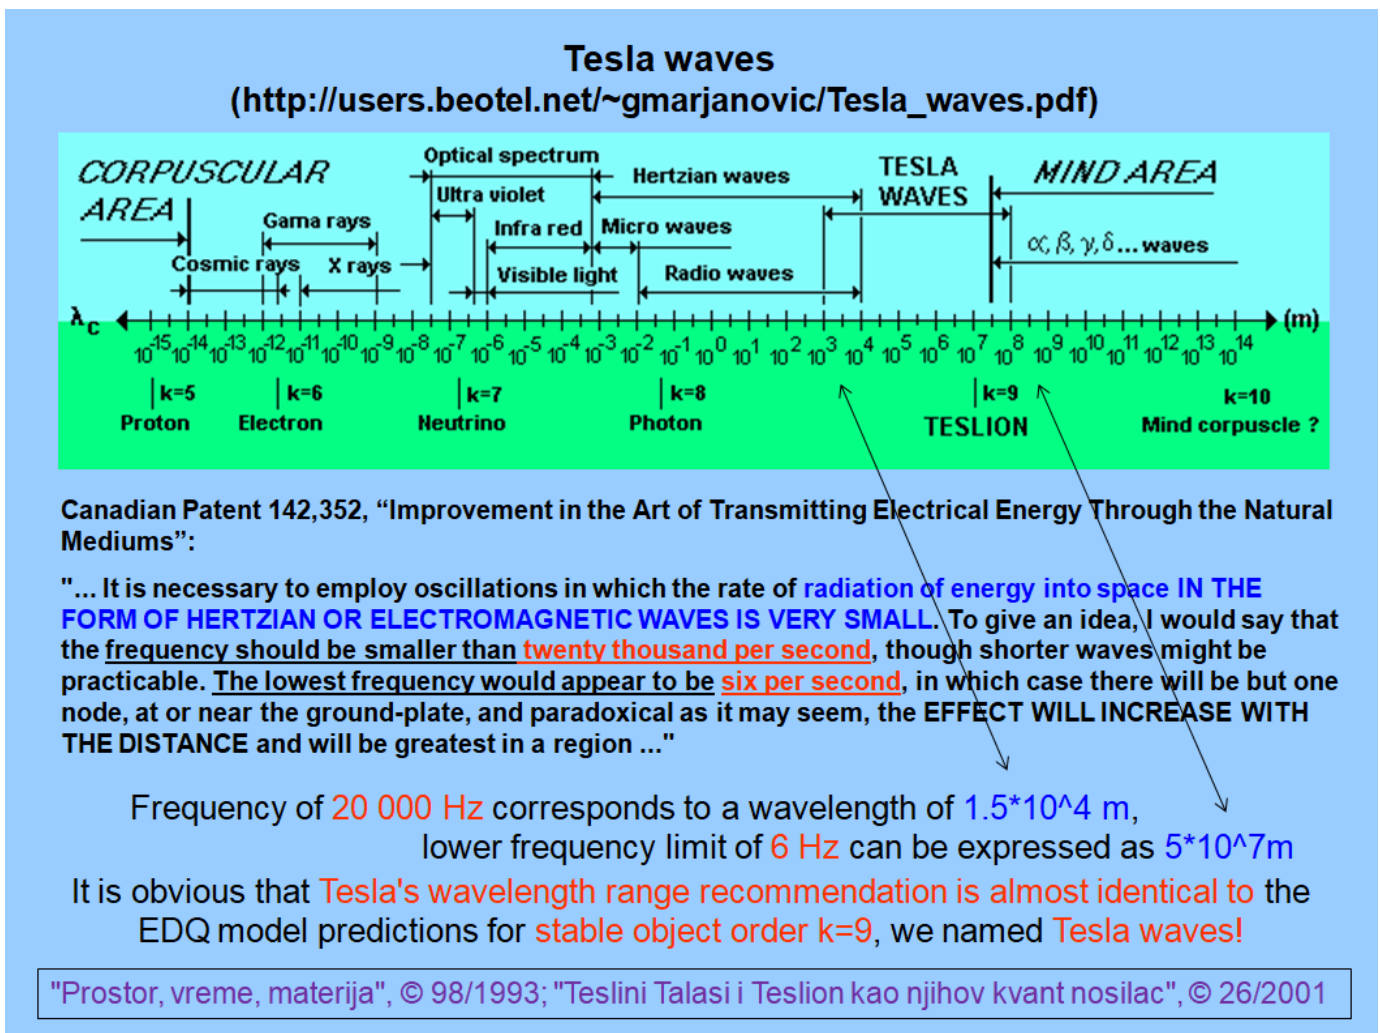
Tesla waves
(http://users.beotel.net/~gmarjanovic/Tesla_waves.pdf)

CORPUSCULAR AREA

Optical spectrum

Ultra violet

Hertzian waves

TESLA WAVES

MIND AREA

Gama rays

Infra red

Micro waves

$\alpha, \beta, \gamma, \delta$... waves

Cosmic rays

X rays

Visible light

Radio waves

$\lambda_c$

(m)

$10^{-15}$ $10^{-14}$ $10^{-13}$ $10^{-12}$ $10^{-11}$ $10^{-10}$ $10^{-9}$ $10^{-8}$ $10^{-7}$ $10^{-6}$ $10^{-5}$ $10^{-4}$ $10^{-3}$ $10^{-2}$ $10^{-1}$ $10^{0}$ $10^{1}$ $10^{2}$ $10^{3}$ $10^{4}$ $10^{5}$ $10^{6}$ $10^{7}$ $10^{8}$ $10^{9}$ $10^{10}$ $10^{11}$ $10^{12}$ $10^{13}$ $10^{14}$

k=5
Proton

k=6
Electron

k=7
Neutrino

k=8
Photon

k=9
TESLION

k=10
Mind corpuscle ?

Canadian Patent 142,352, “Improvement in the Art of Transmitting Electrical Energy Through the Natural Mediums”:

"... It is necessary to employ oscillations in which the rate of radiation of energy into space IN THE FORM OF HERTZIAN OR ELECTROMAGNETIC WAVES IS VERY SMALL. To give an idea, I would say that the frequency should be smaller than twenty thousand per second, though shorter waves might be practicable. The lowest frequency would appear to be six per second, in which case there will be but one node, at or near the ground-plate, and paradoxical as it may seem, the EFFECT WILL INCREASE WITH THE DISTANCE and will be greatest in a region ..."

Frequency of 20 000 Hz corresponds to a wavelength of 1.5*10^4 m,
lower frequency limit of 6 Hz can be expressed as 5*10^7m

It is obvious that Tesla's wavelength range recommendation is almost identical to the EDQ model predictions for stable object order k=9, we named Tesla waves!

"Prostor, vreme, materija", © 98/1993; "Teslini Talasi i Teslion kao njihov kvant nosilac", © 26/2001